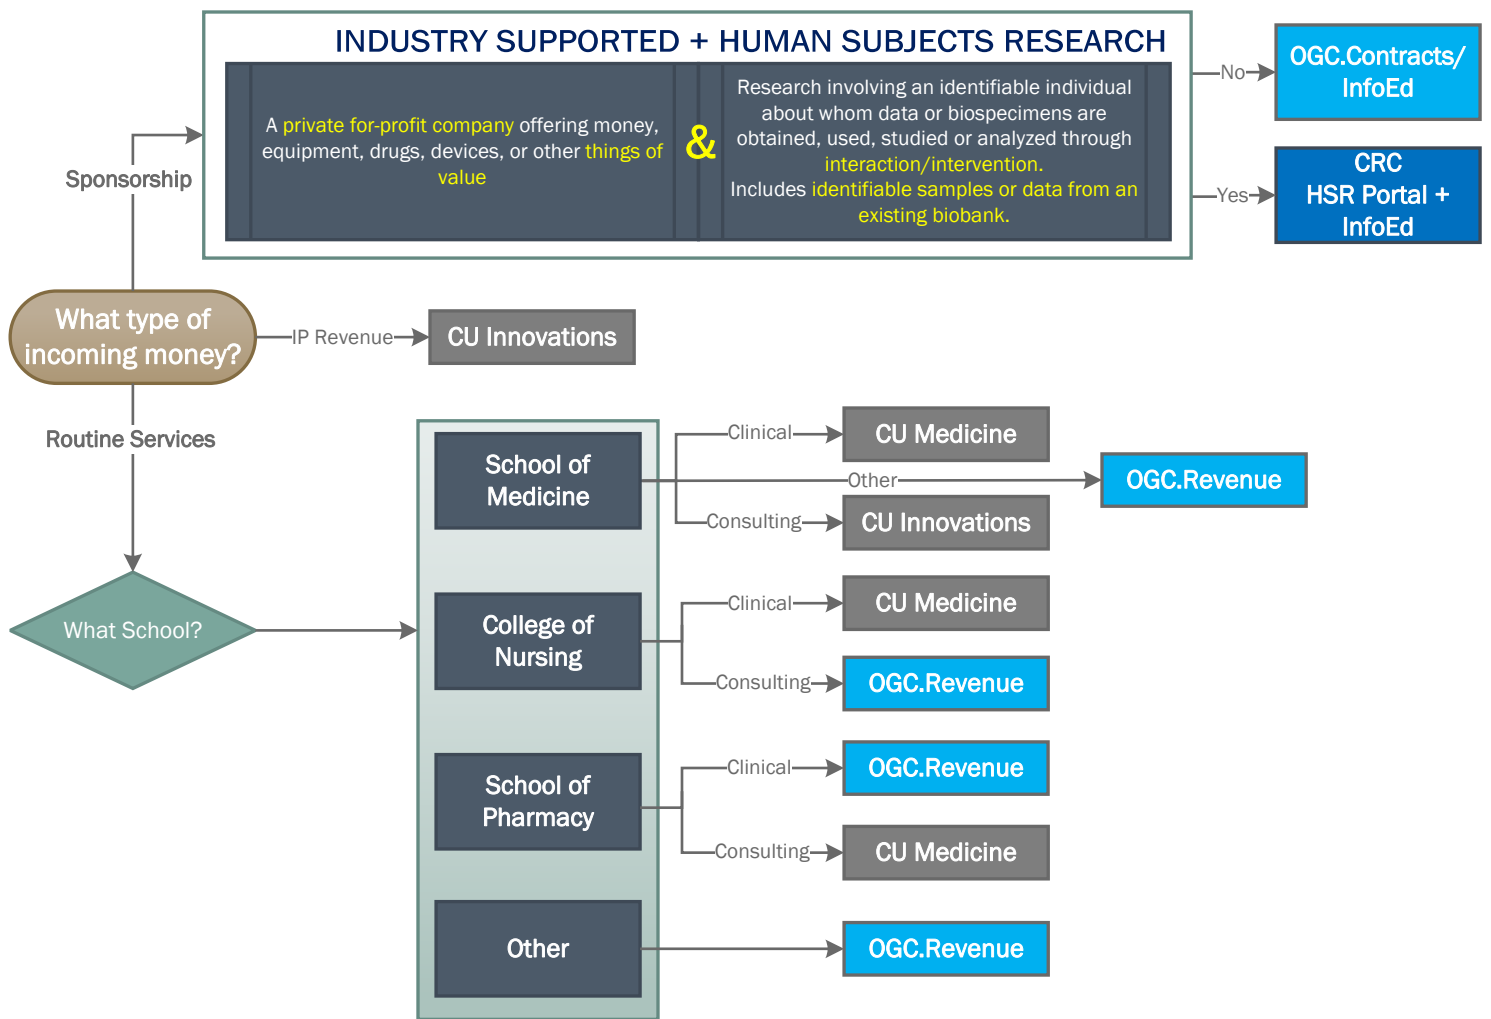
INDUSTRY SUPPORTED + HUMAN SUBJECTS RESEARCH

A private for-profit company offering money, equipment, drugs, devices, or other things of value

&

Research involving an identifiable individual about whom data or biospecimens are obtained, used, studied or analyzed through interaction/intervention. Includes identifiable samples or data from an existing biobank.

No

OGC.Contracts/ InfoEd

Yes

CRC HSR Portal + InfoEd

Sponsorship

What type of incoming money?

IP Revenue

CU Innovations

Routine Services

What School?

School of Medicine

Clinical

CU Medicine

Other

OGC.Revenue

Consulting

CU Innovations

College of Nursing

Clinical

CU Medicine

Consulting

OGC.Revenue

School of Pharmacy

Clinical

OGC.Revenue

Consulting

CU Medicine

Other

OGC.Revenue